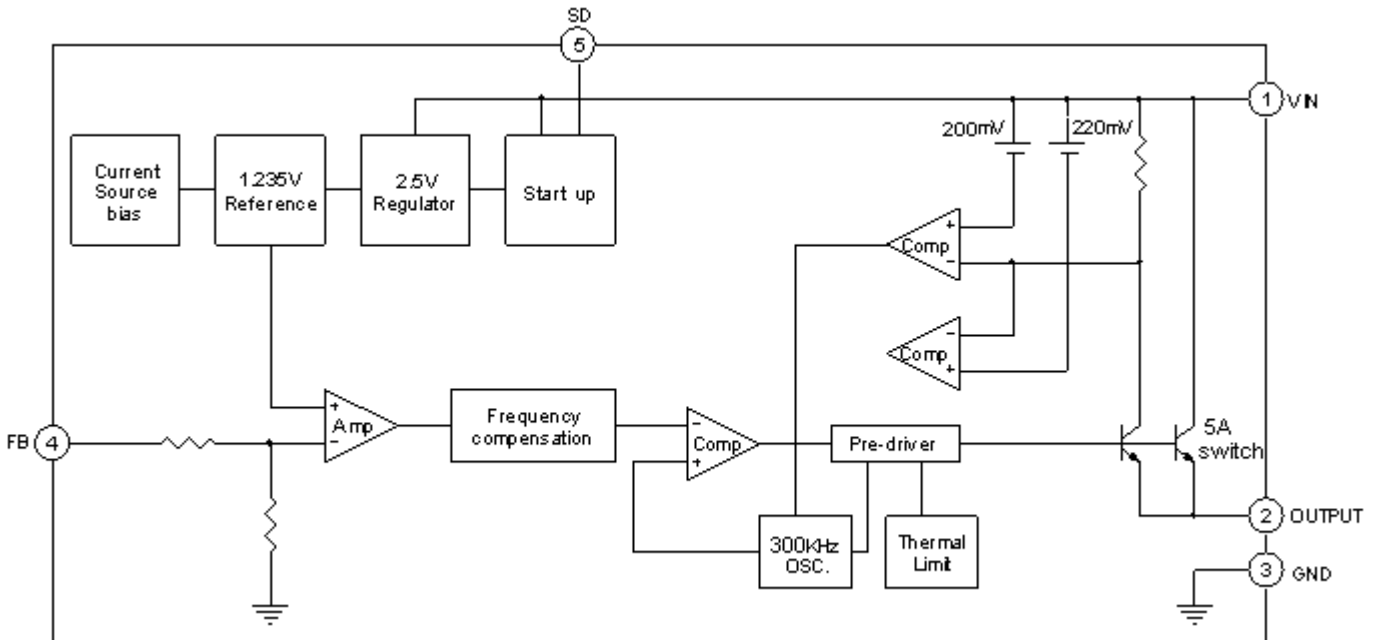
SD
5
1 VIN
200mV
220mV
Current Source bias
1.235V Reference
2.5V Regulator
Start up
Comp
+
-
Comp
-
+
FB 4
+
Amp
-
Frequency compensation
-
Comp
+
Pre-driver
5A switch
2 OUTPUT
300kHz OSC.
Thermal Limit
3 GND